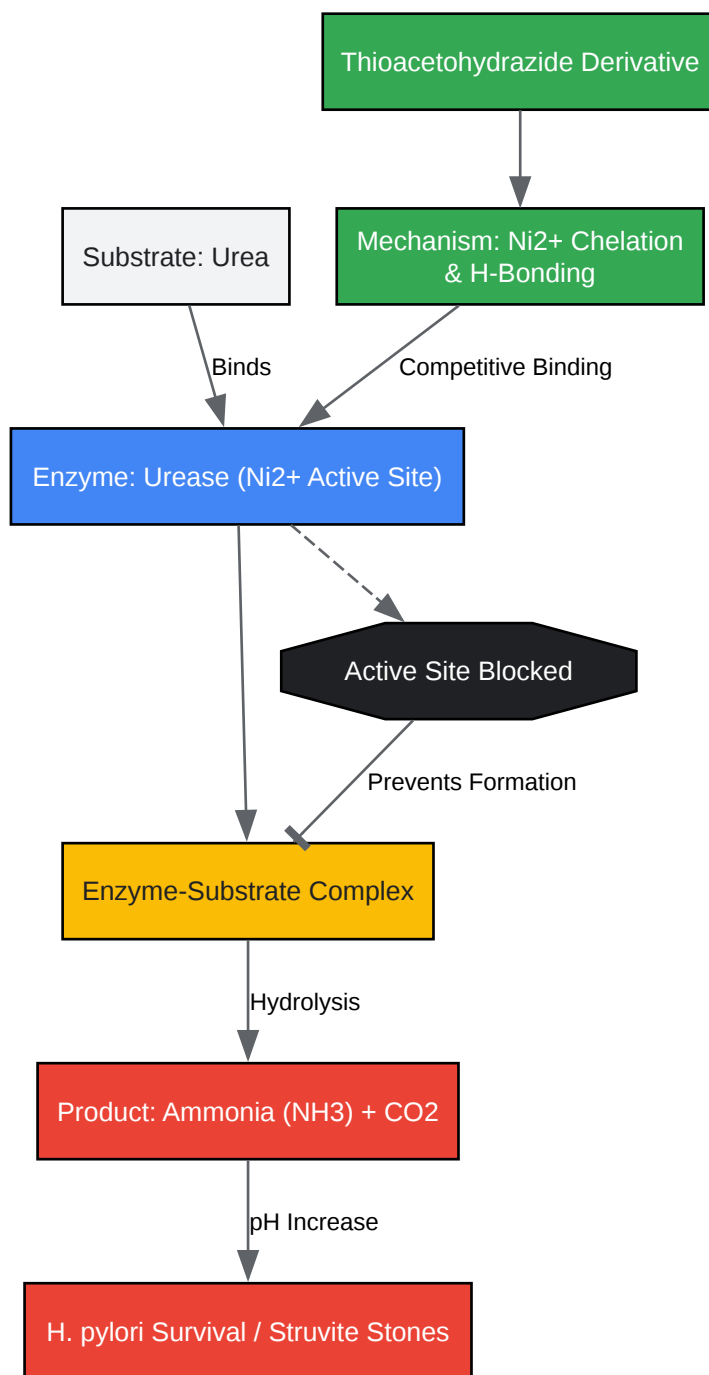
Thioacetohydrazide Derivative

Substrate: Urea

Mechanism: Ni2+ Chelation & H-Bonding

Binds

Competitive Binding

Enzyme: Urease (Ni2+ Active Site)

Active Site Blocked

Prevents Formation

Enzyme-Substrate Complex

Hydrolysis

Product: Ammonia (NH3) + CO2

pH Increase

H. pylori Survival / Struvite Stones